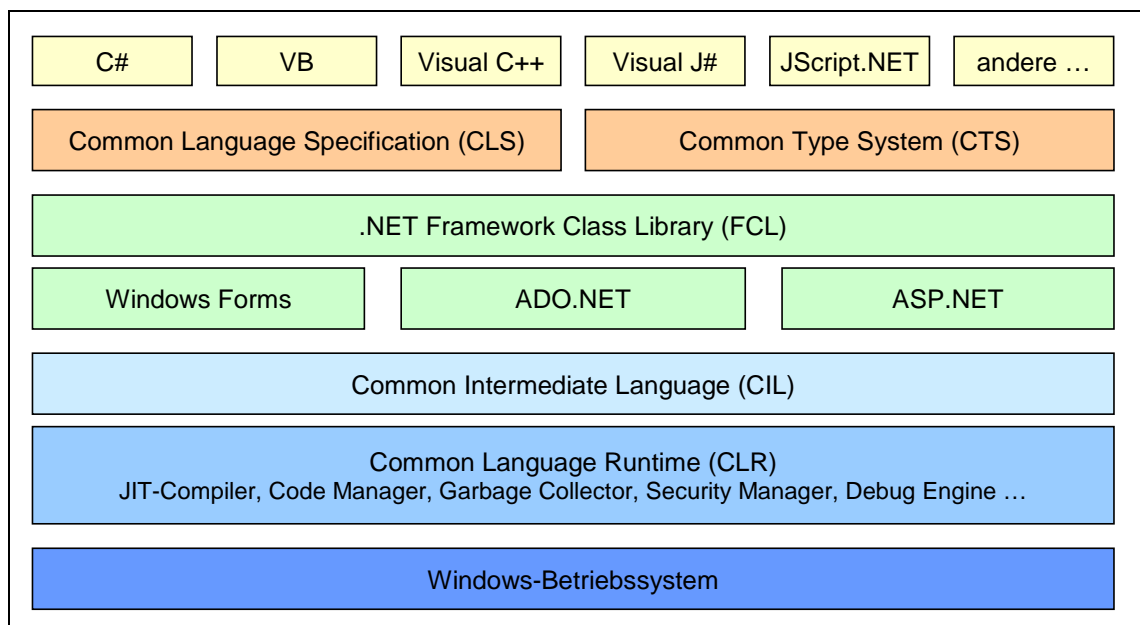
C#

VB

Visual C++

Visual J#

JScript.NET

andere …

Common Language Specification (CLS)

Common Type System (CTS)

.NET Framework Class Library (FCL)

Windows Forms

ADO.NET

ASP.NET

Common Intermediate Language (CIL)

Common Language Runtime (CLR)
JIT-Compiler, Code Manager, Garbage Collector, Security Manager, Debug Engine …

Windows-Betriebssystem